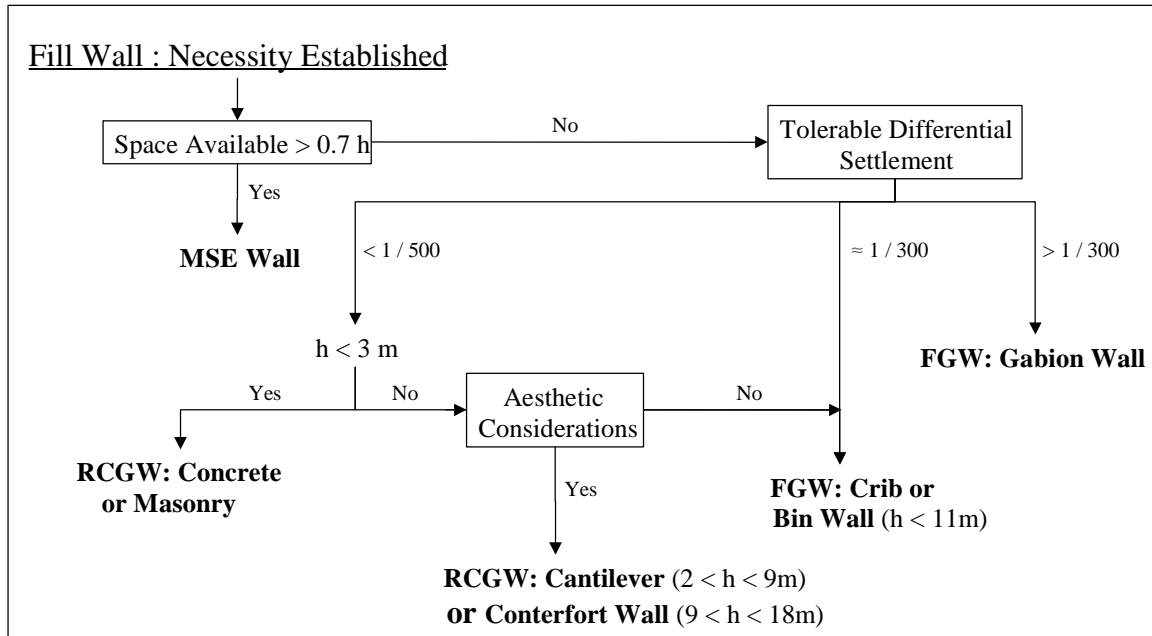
Fill Wall : Necessity Established

Space Available > 0.7 h

No

Tolerable Differential Settlement

Yes

MSE Wall

< 1 / 500

≈ 1 / 300

> 1 / 300

h < 3 m

FGW: Gabion Wall

Yes

No

Aesthetic Considerations

No

RCGW: Concrete or Masonry

Yes

FGW: Crib or Bin Wall (h < 11m)

RCGW: Cantilever (2 < h < 9m) or Conterfort Wall (9 < h < 18m)